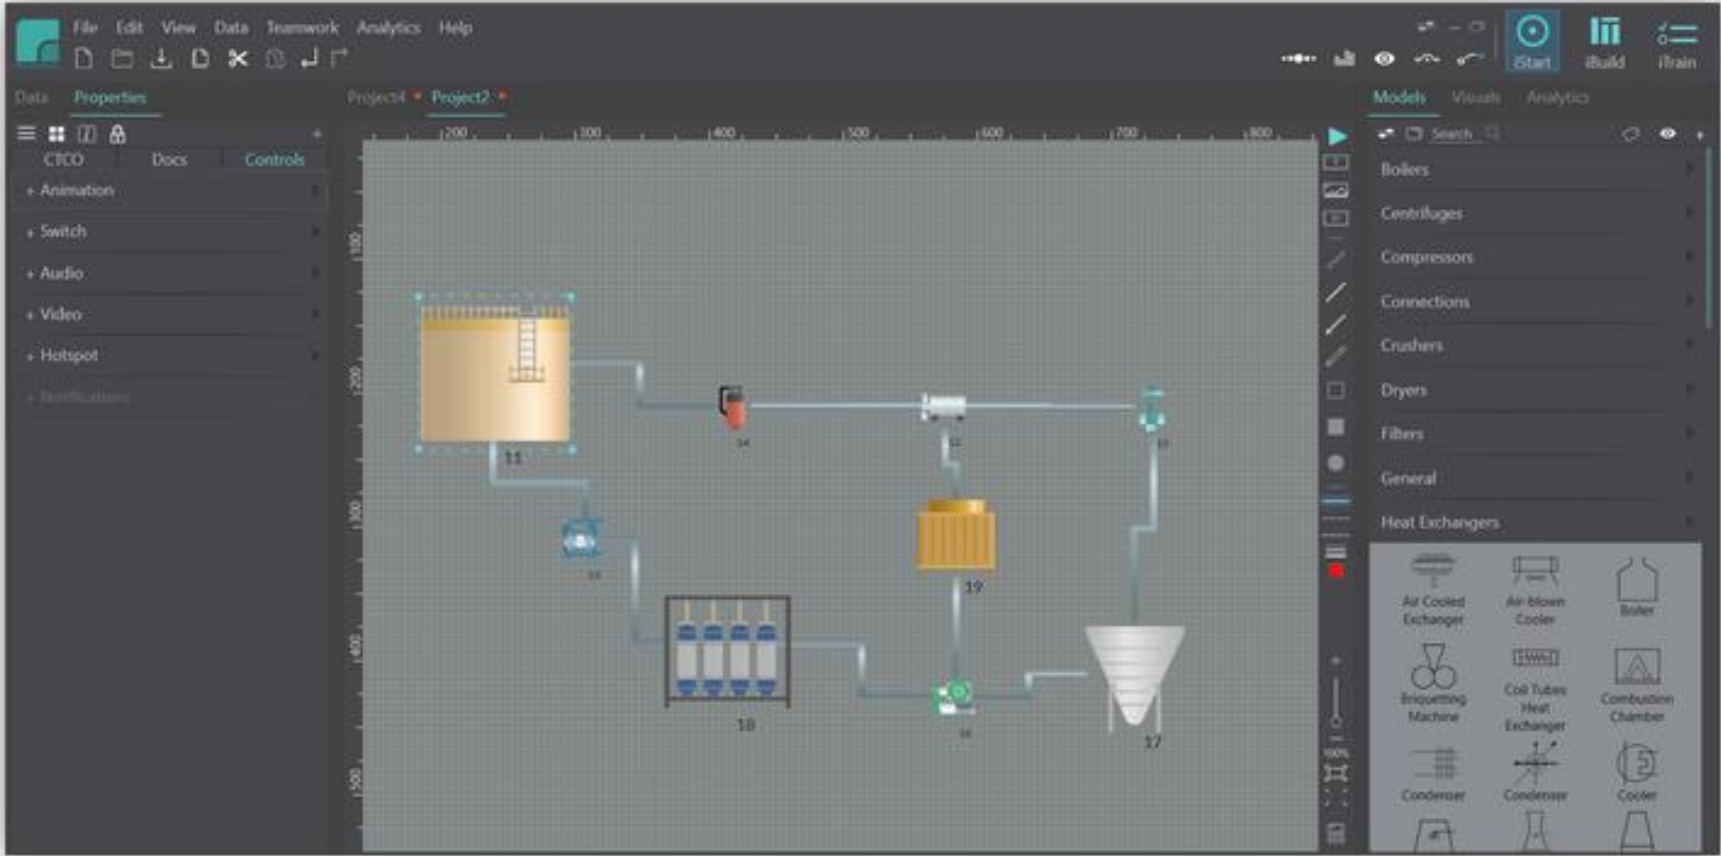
File Edit View Data Teamwork Analytics Help

iStart iBuild iTrain

Data Properties

Project4 * Project2 *

Models Visuals Analytics

CTCO Docs Controls

+ Animation
+ Switch
+ Audio
+ Video
+ Hotspot
+ Notifications

200 300 400 500 600 700 800

100 200 300 400 500

11 14 12 13 19 15 18 16 17

Search

Boilers
Centrifuges
Compressors
Connections
Crushers
Dryers
Filters
General
Heat Exchangers

Air Cooled Exchanger
Air-blown Cooler
Boiler
Briquetting Machine
Coil Tubes Heat Exchanger
Combustion Chamber
Condenser
Condenser
Cooler

100%